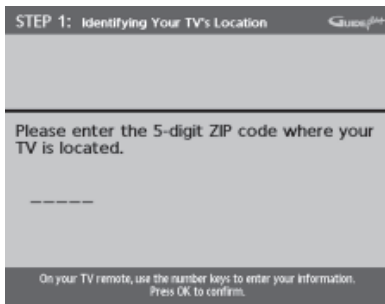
STEP 1: Identifying Your TV's Location

GUIDE Plus+

Please enter the 5-digit ZIP code where your TV is located.

_____

On your TV remote, use the number keys to enter your information. Press OK to confirm.